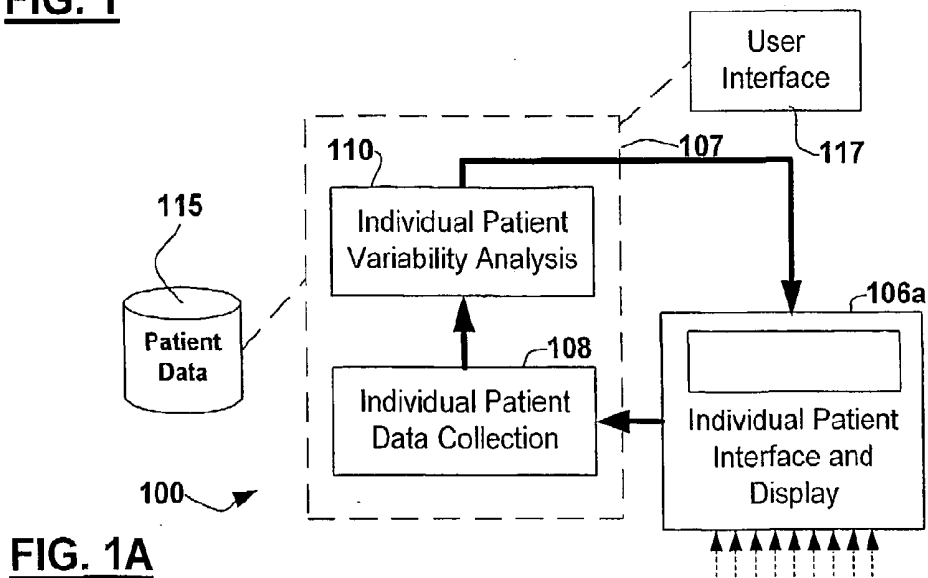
FIG. 1

User Interface

117

107

110

Individual Patient Variability Analysis

115

Patient Data

108

Individual Patient Data Collection

106a

Individual Patient Interface and Display

100

FIG. 1A